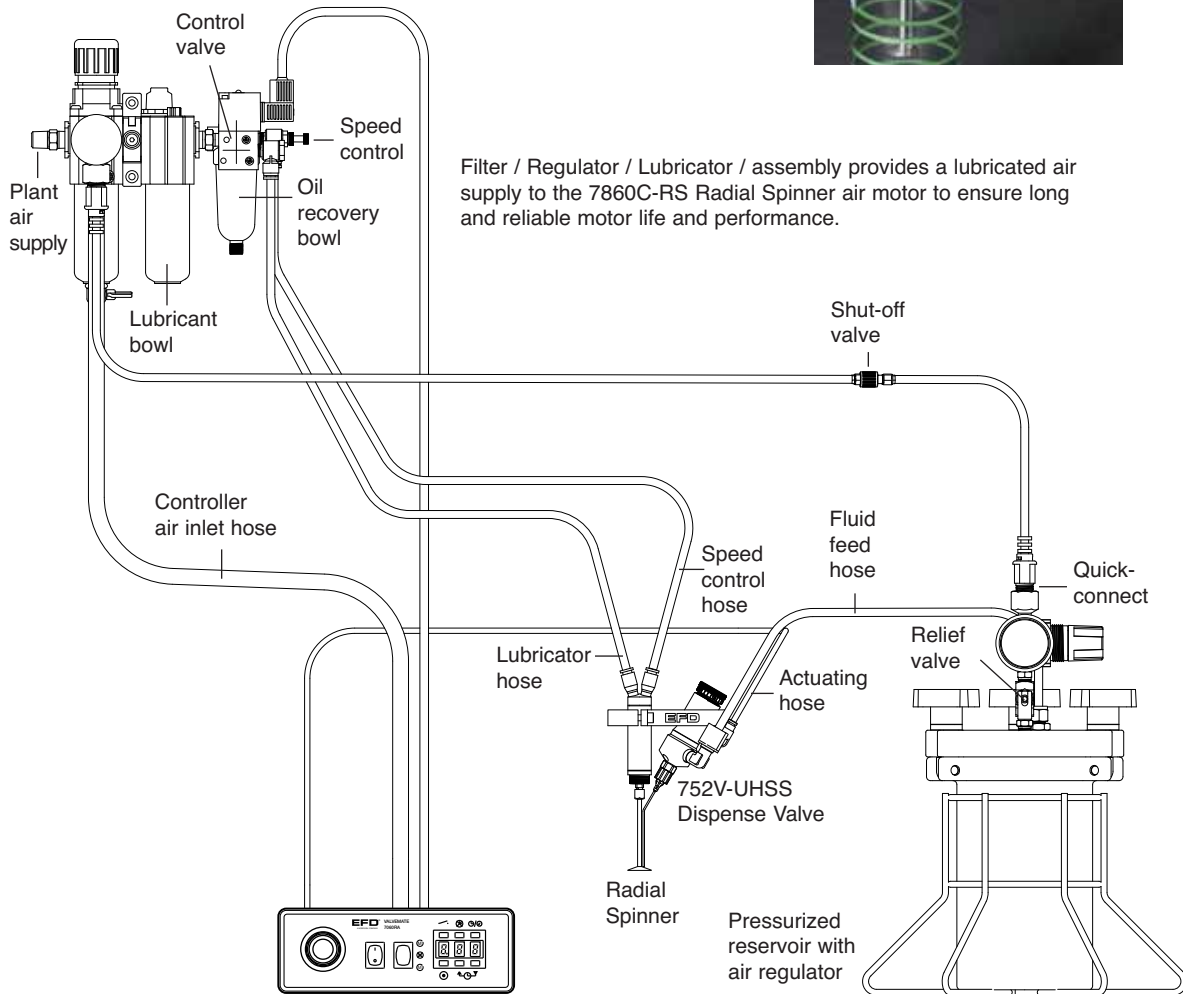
Control valve

Speed control

Plant air supply

Oil recovery bowl

Lubricant bowl

Filter / Regulator / Lubricator / assembly provides a lubricated air supply to the 7860C-RS Radial Spinner air motor to ensure long and reliable motor life and performance.

Shut-off valve

Controller air inlet hose

Fluid feed hose

Speed control hose

Quick-connect

Relief valve

Lubricator hose

Actuating hose

EFD

752V-UHSS Dispense Valve

Radial Spinner

Pressurized reservoir with air regulator

EFD VALVEMATE 7060RA